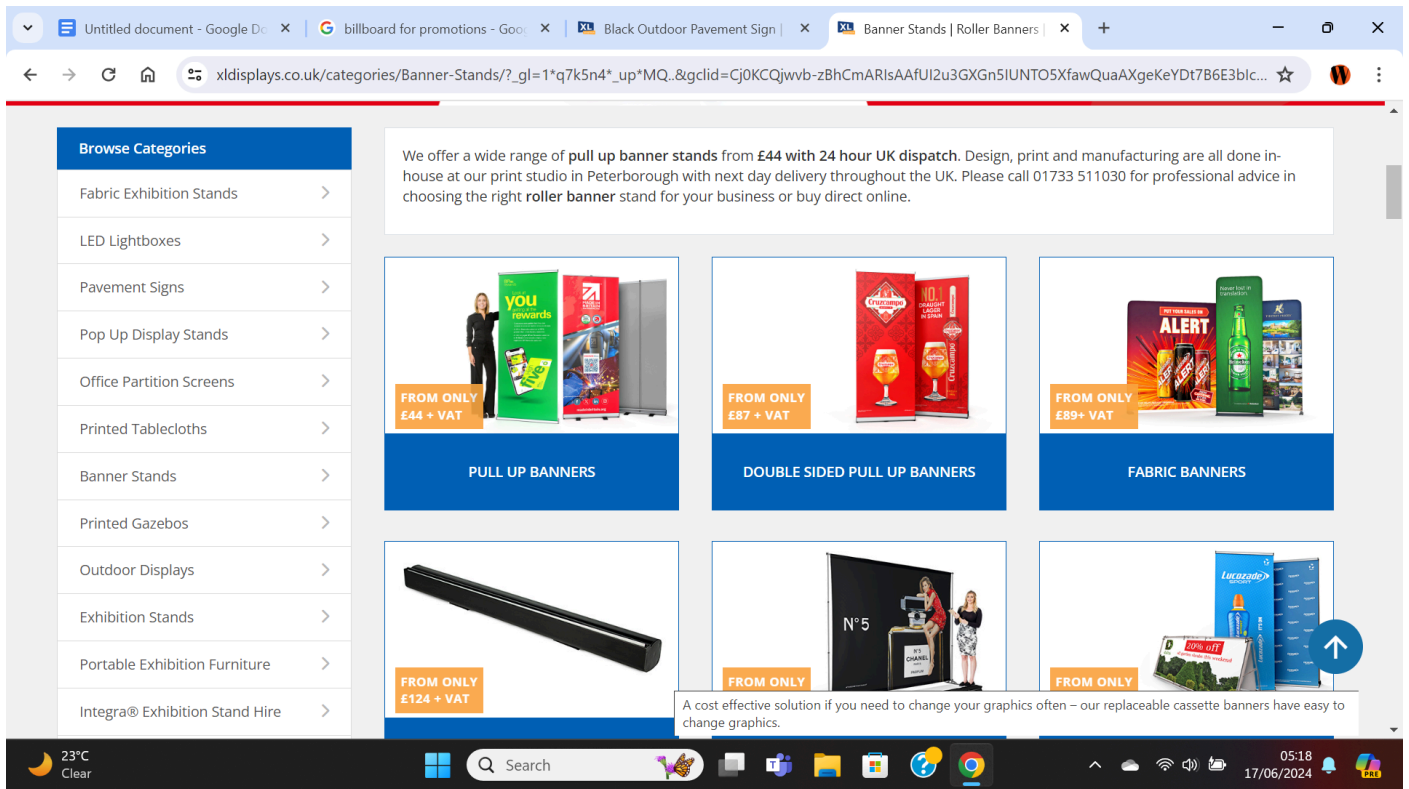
Untitled document - Google Do ×
billboard for promotions - Goo ×
Black Outdoor Pavement Sign | ×
Banner Stands | Roller Banners | ×
+

xldisplays.co.uk/categories/Banner-Stands/?_gl=1*q7k5n4*_up*MQ..&gclid=Cj0KCQjwvb-zBhCmARIsAAfUI2u3GXGn5IUNTO5XfawQuaAXgeKeYDt7B6E3bIc...

Browse Categories
Fabric Exhibition Stands
LED Lightboxes
Pavement Signs
Pop Up Display Stands
Office Partition Screens
Printed Tablecloths
Banner Stands
Printed Gazebos
Outdoor Displays
Exhibition Stands
Portable Exhibition Furniture
Integra® Exhibition Stand Hire

We offer a wide range of **pull up banner stands** from **£44 with 24 hour UK dispatch**. Design, print and manufacturing are all done in-house at our print studio in Peterborough with next day delivery throughout the UK. Please call 01733 511030 for professional advice in choosing the right **roller banner** stand for your business or buy direct online.

you rewards
FROM ONLY £44 + VAT
PULL UP BANNERS

Cruzcampo
FROM ONLY £87 + VAT
DOUBLE SIDED PULL UP BANNERS

ALERT
FROM ONLY £89+ VAT
FABRIC BANNERS

FROM ONLY £124 + VAT

N°5 CHANEL
FROM ONLY

Lucozade SPORT
20% off
FROM ONLY

A cost effective solution if you need to change your graphics often – our replaceable cassette banners have easy to change graphics.

23°C
Clear
Search
05:18
17/06/2024